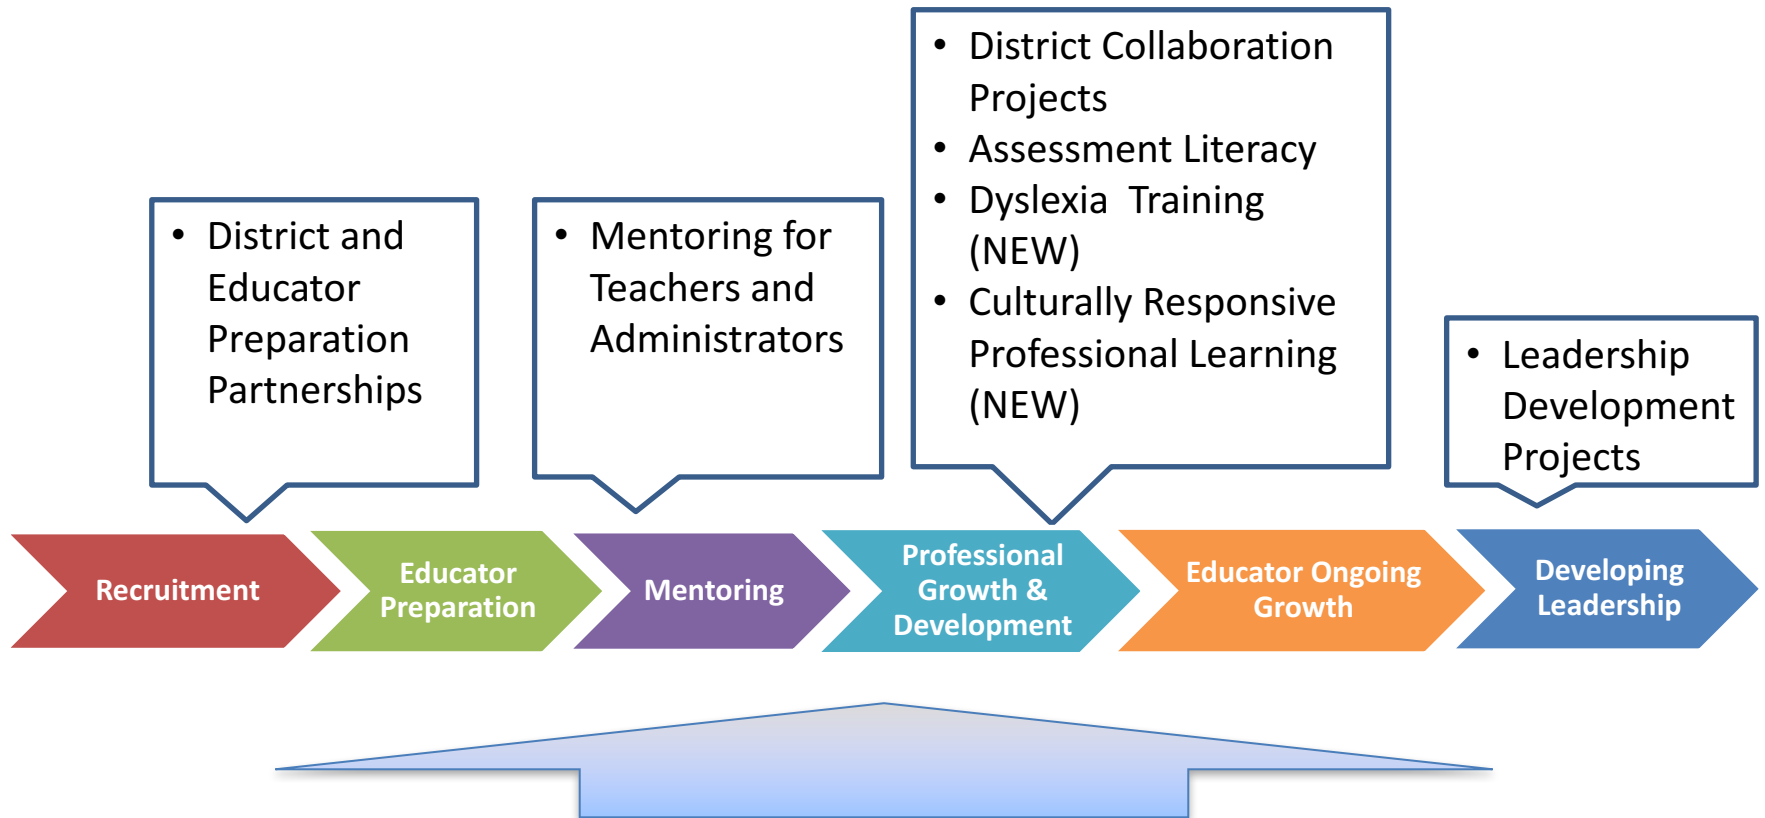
• District and Educator Preparation Partnerships

• Mentoring for Teachers and Administrators

• District Collaboration Projects
• Assessment Literacy
• Dyslexia Training (NEW)
• Culturally Responsive Professional Learning (NEW)

• Leadership Development Projects

Recruitment

Educator Preparation

Mentoring

Professional Growth & Development

Educator Ongoing Growth

Developing Leadership